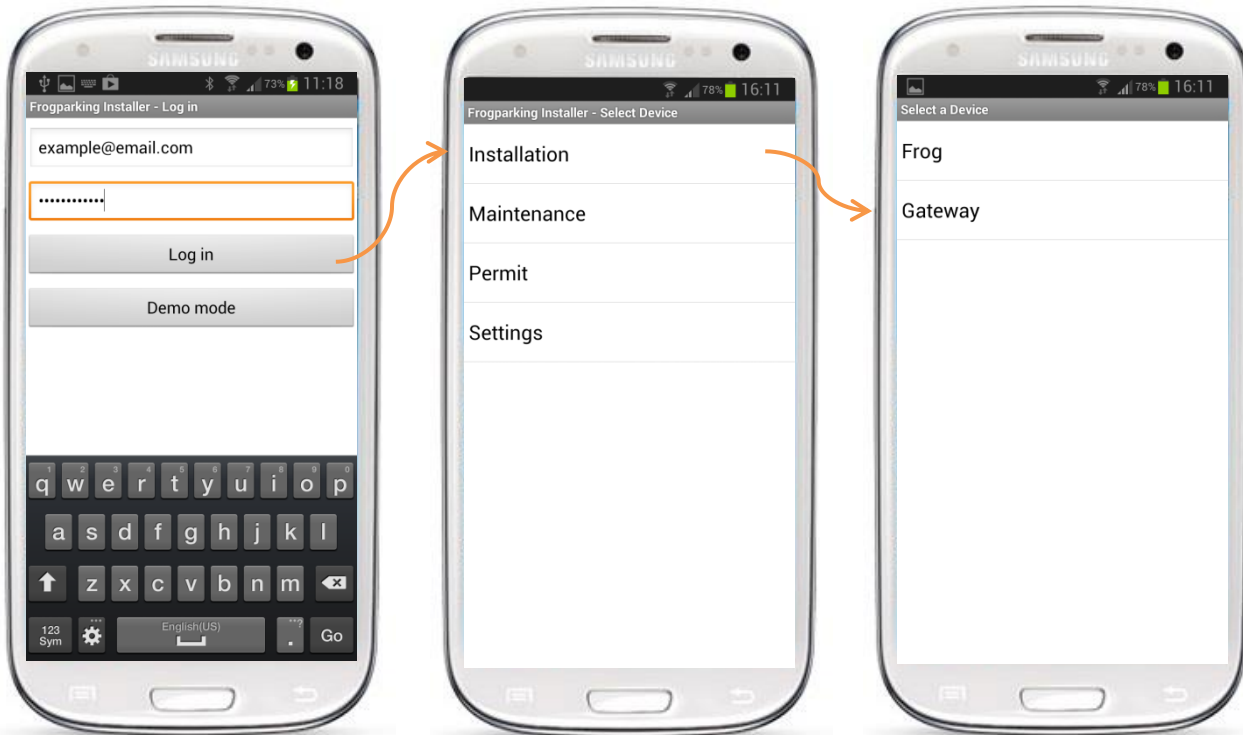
SAMSUNG

73% 11:18

Frogparking Installer - Log in

example@email.com

•••••••••••

Log in

Demo mode

1 2 3 4 5 6 7 8 9 0
q w e r t y u i o p
a s d f g h j k l
z x c v b n m
123 Sym
English(US)
Go

SAMSUNG

78% 16:11

Frogparking Installer - Select Device

Installation

Maintenance

Permit

Settings

SAMSUNG

78% 16:11

Select a Device

Frog

Gateway